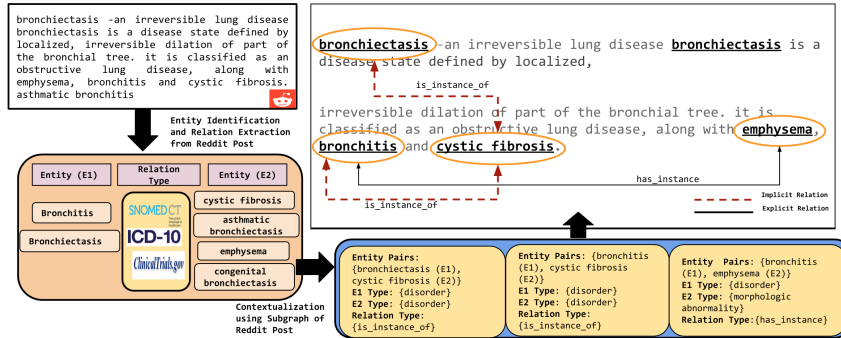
bronchiectasis -an irreversible lung disease bronchiectasis is a disease state defined by localized, irreversible dilation of part of the bronchial tree. it is classified as an obstructive lung disease, along with emphysema, bronchitis and cystic fibrosis. asthmatic bronchitis

Entity Identification and Relation Extraction from Reddit Post

| Entity (E1) | Relation Type | Entity (E2) |
|---|---|---|
| Bronchitis | | cystic fibrosis |
| Bronchiectasis | | asthmatic bronchiectasis |
| | | emphysema |
| | | congenital bronchiectasis |

SNOMED CT
ICD-10
ClinicalTrials.gov

Contextualization using Subgraph of Reddit Post

bronchiectasis -an irreversible lung disease bronchiectasis is a disease state defined by localized,

is_instance_of

irreversible dilation of part of the bronchial tree. it is classified as an obstructive lung disease, along with emphysema, bronchitis and cystic fibrosis.

has_instance

is_instance_of

Implicit Relation
Explicit Relation

Entity Pairs: {bronchiectasis (E1), cystic fibrosis (E2)}
E1 Type: {disorder}
E2 Type: {disorder}
Relation Type: {is_instance_of}

Entity Pairs: {bronchitis (E1), cystic fibrosis (E2)}
E1 Type: {disorder}
E2 Type: {disorder}
Relation Type: {is_instance_of}

Entity Pairs: {bronchitis (E1), emphysema (E2)}
E1 Type: {disorder}
E2 Type: {morphologic abnormality}
Relation Type: {has_instance}